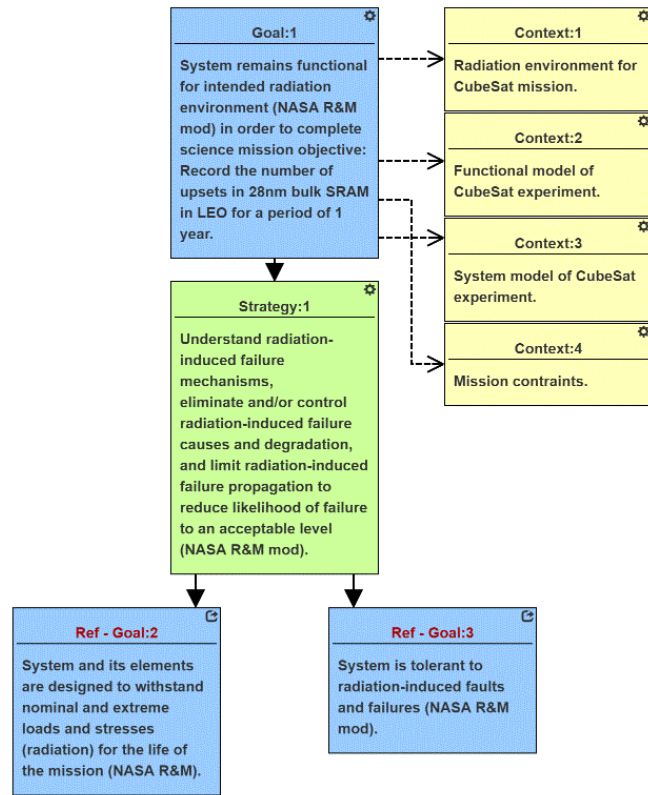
Goal:1

System remains functional for intended radiation environment (NASA R&M mod) in order to complete science mission objective: Record the number of upsets in 28nm bulk SRAM in LEO for a period of 1 year.

Context:1

Radiation environment for CubeSat mission.

Context:2

Functional model of CubeSat experiment.

Context:3

System model of CubeSat experiment.

Context:4

Mission contraints.

Strategy:1

Understand radiation-induced failure mechanisms, eliminate and/or control radiation-induced failure causes and degradation, and limit radiation-induced failure propagation to reduce likelihood of failure to an acceptable level (NASA R&M mod).

Ref - Goal:2

System and its elements are designed to withstand nominal and extreme loads and stresses (radiation) for the life of the mission (NASA R&M).

Ref - Goal:3

System is tolerant to radiation-induced faults and failures (NASA R&M mod).